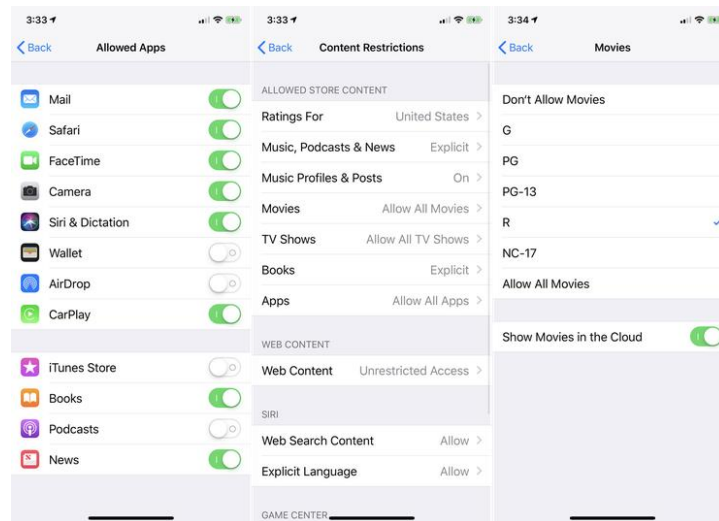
3:33

Back Allowed Apps

Mail
Safari
FaceTime
Camera
Siri & Dictation
Wallet
AirDrop
CarPlay

iTunes Store
Books
Podcasts
News

3:33

Back Content Restrictions

ALLOWED STORE CONTENT
Ratings For United States
Music, Podcasts & News Explicit
Music Profiles & Posts On
Movies Allow All Movies
TV Shows Allow All TV Shows
Books Explicit
Apps Allow All Apps

WEB CONTENT
Web Content Unrestricted Access

SIRI
Web Search Content Allow
Explicit Language Allow

GAME CENTER

3:34

Back Movies

Don't Allow Movies
G
PG
PG-13
R
NC-17
Allow All Movies

Show Movies in the Cloud